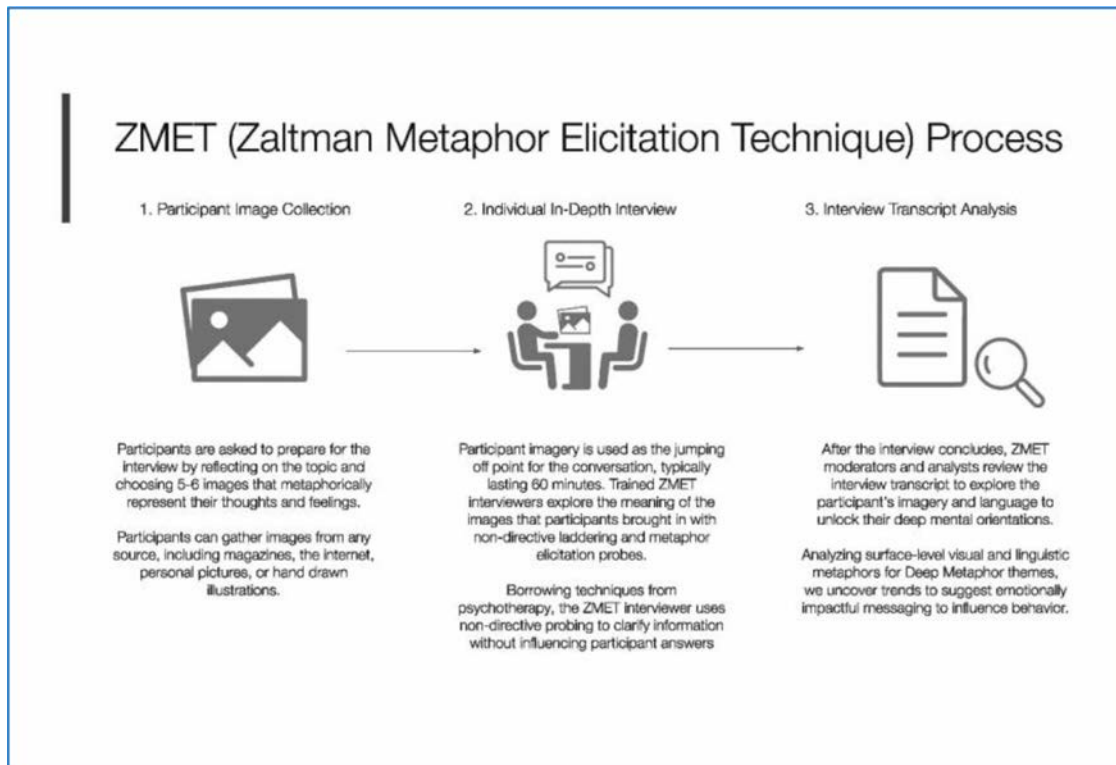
ZMET (Zaltman Metaphor Elicitation Technique) Process

1. Participant Image Collection

2. Individual In-Depth Interview

3. Interview Transcript Analysis

Participants are asked to prepare for the interview by reflecting on the topic and choosing 5-6 images that metaphorically represent their thoughts and feelings.

Participants can gather images from any source, including magazines, the internet, personal pictures, or hand drawn illustrations.

Participant imagery is used as the jumping off point for the conversation, typically lasting 60 minutes. Trained ZMET interviewers explore the meaning of the images that participants brought in with non-directive laddering and metaphor elicitation probes.

Borrowing techniques from psychotherapy, the ZMET interviewer uses non-directive probing to clarify information without influencing participant answers

After the interview concludes, ZMET moderators and analysts review the interview transcript to explore the participant's imagery and language to unlock their deep mental orientations.

Analyzing surface-level visual and linguistic metaphors for Deep Metaphor themes, we uncover trends to suggest emotionally impactful messaging to influence behavior.